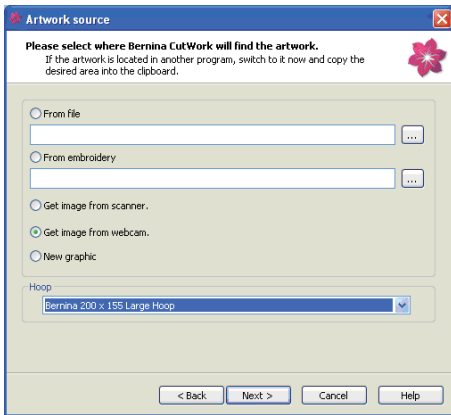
Artwork source

Please select where Bernina CutWork will find the artwork.
If the artwork is located in another program, switch to it now and copy the desired area into the clipboard.

From file
...
From embroidery
...
Get image from scanner.
Get image from webcam.
New graphic

Hoop
Bernina 200 x 155 Large Hoop

< Back
Next >
Cancel
Help